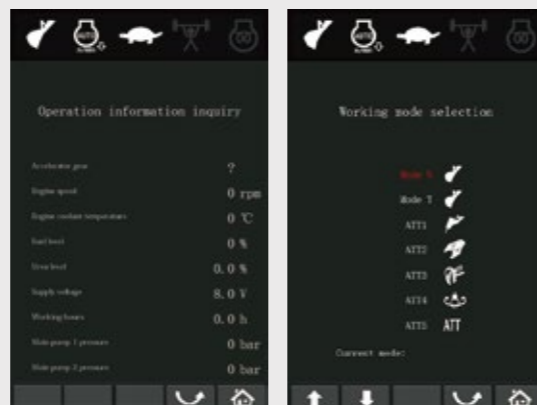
Operation information inquiry

Accelerator gear ?
Engine speed 0 rpm
Engine coolant temperature 0 ℃
Fuel level 0 %
Urea level 0.0 %
Supply voltage 8.0 V
Working hours 0.0 h
Main pump 1 pressure 0 bar
Main pump 2 pressure 0 bar

Working mode selection

Mode S
Mode T
ATT1
ATT2
ATT3
ATT4
ATT5 ATT

Current mode: